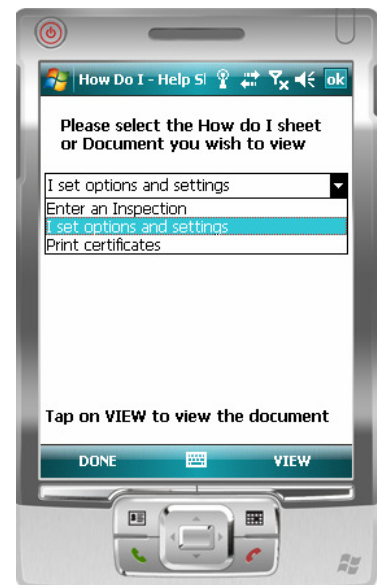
How Do I - Help Sl

ok

Please select the How do I sheet or Document you wish to view

I set options and settings

Enter an Inspection

I set options and settings

Print certificates

Tap on VIEW to view the document

DONE

VIEW